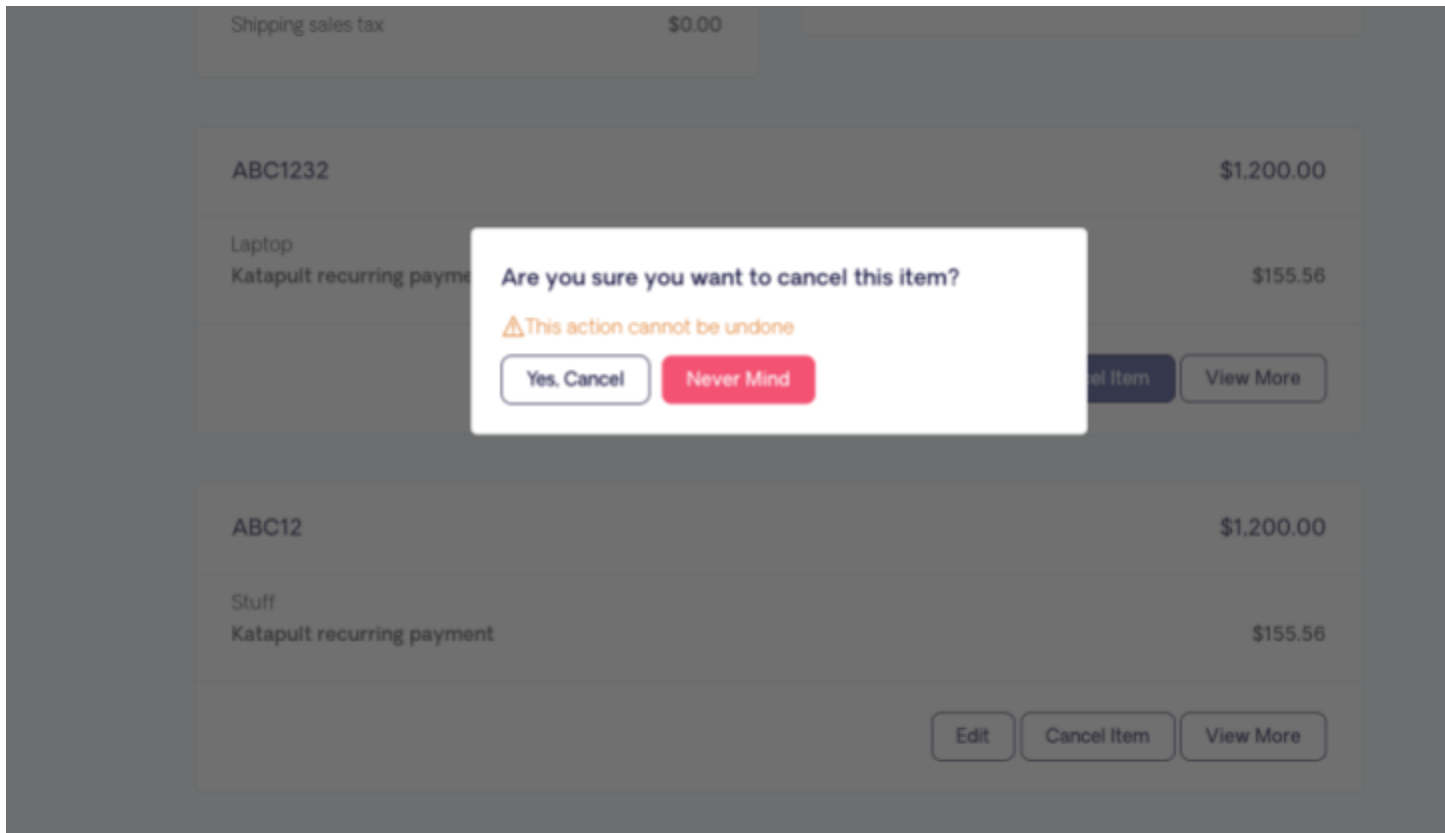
Shipping sales tax $0.00

ABC1232 $1,200.00

Laptop
Katapult recurring payme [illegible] $155.56

Are you sure you want to cancel this item?

⚠This action cannot be undone

Yes, Cancel Never Mind

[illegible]el Item View More

ABC12 $1,200.00

Stuff
Katapult recurring payment $155.56

Edit Cancel Item View More